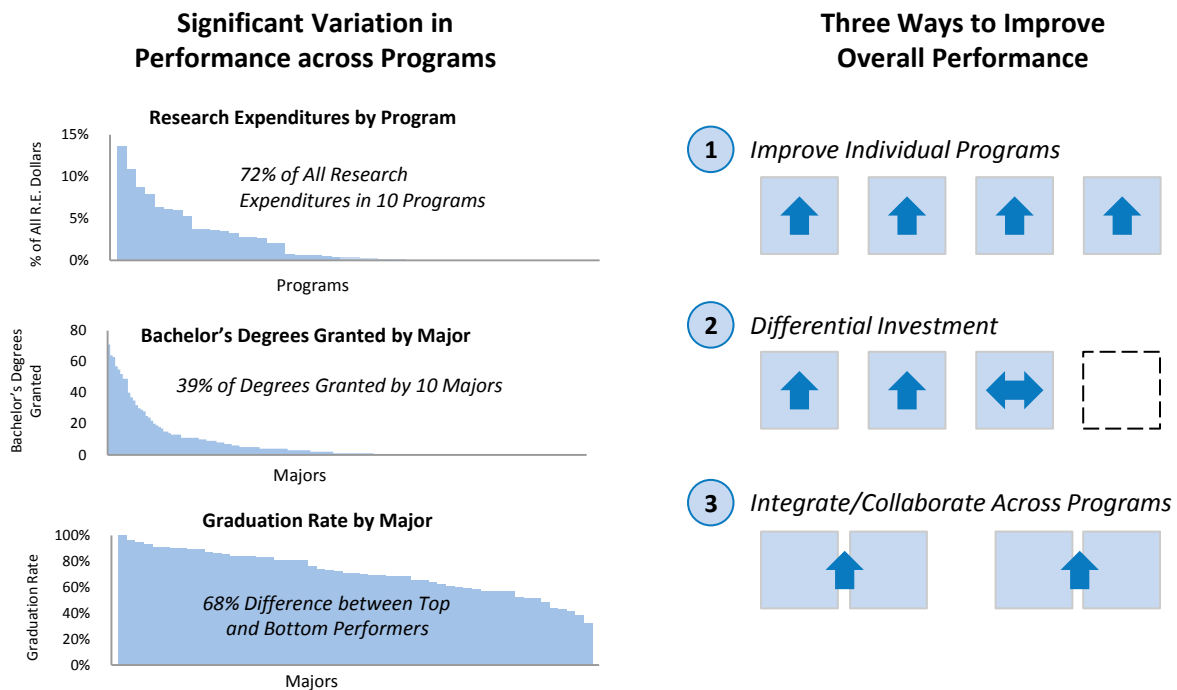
Significant Variation in Performance across Programs

Research Expenditures by Program

15%
10%
5%
0%
% of All R.E. Dollars

72% of All Research Expenditures in 10 Programs

Programs

Bachelor's Degrees Granted by Major

80
60
40
20
0
Bachelor's Degrees Granted

39% of Degrees Granted by 10 Majors

Majors

Graduation Rate by Major

100%
80%
60%
40%
20%
0%
Graduation Rate

68% Difference between Top and Bottom Performers

Majors

Three Ways to Improve Overall Performance

1 Improve Individual Programs

2 Differential Investment

3 Integrate/Collaborate Across Programs